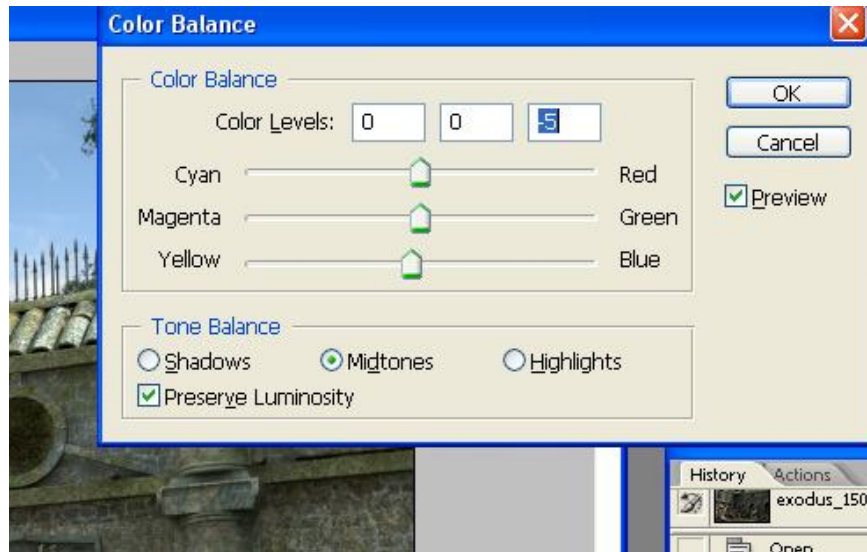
Color Balance

Color Balance

Color Levels: 0 0 -5

Cyan Red

Magenta Green

Yellow Blue

Tone Balance

Shadows Midtones Highlights

Preserve Luminosity

OK

Cancel

Preview

History Actions

exodus_150

Open